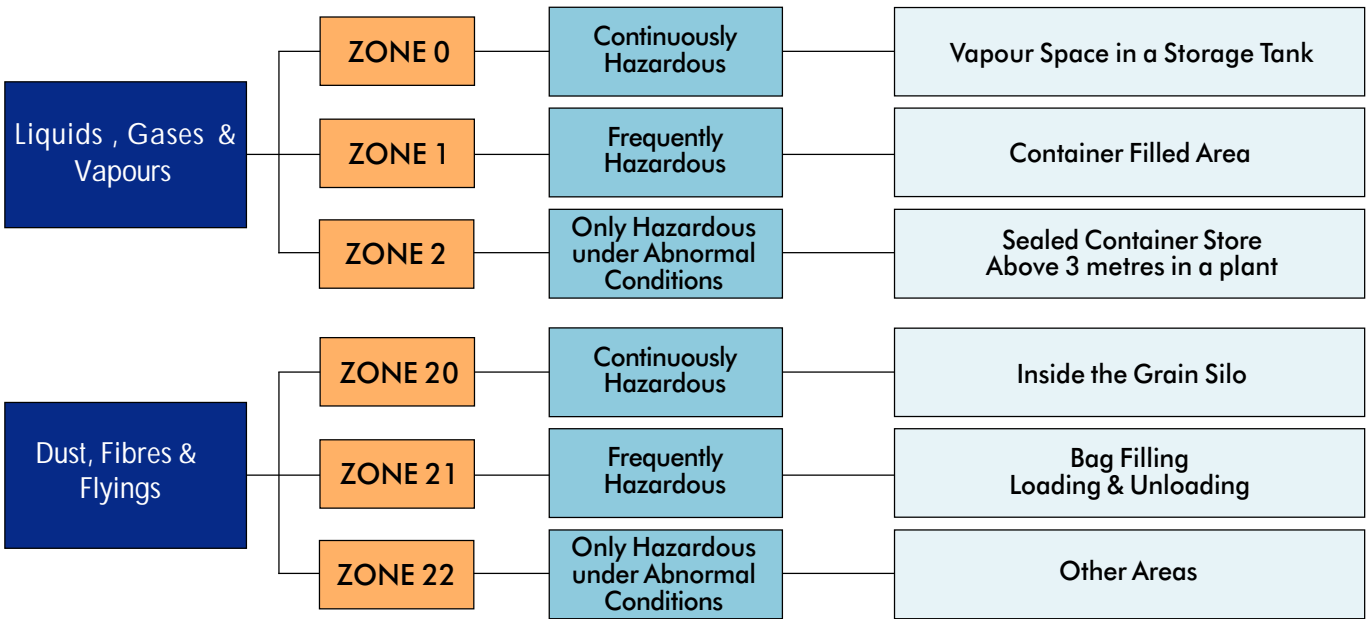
Liquids , Gases & Vapours

ZONE 0

Continuously Hazardous

Vapour Space in a Storage Tank

ZONE 1

Frequently Hazardous

Container Filled Area

ZONE 2

Only Hazardous under Abnormal Conditions

Sealed Container Store Above 3 metres in a plant

Dust, Fibres & Flyings

ZONE 20

Continuously Hazardous

Inside the Grain Silo

ZONE 21

Frequently Hazardous

Bag Filling Loading & Unloading

ZONE 22

Only Hazardous under Abnormal Conditions

Other Areas